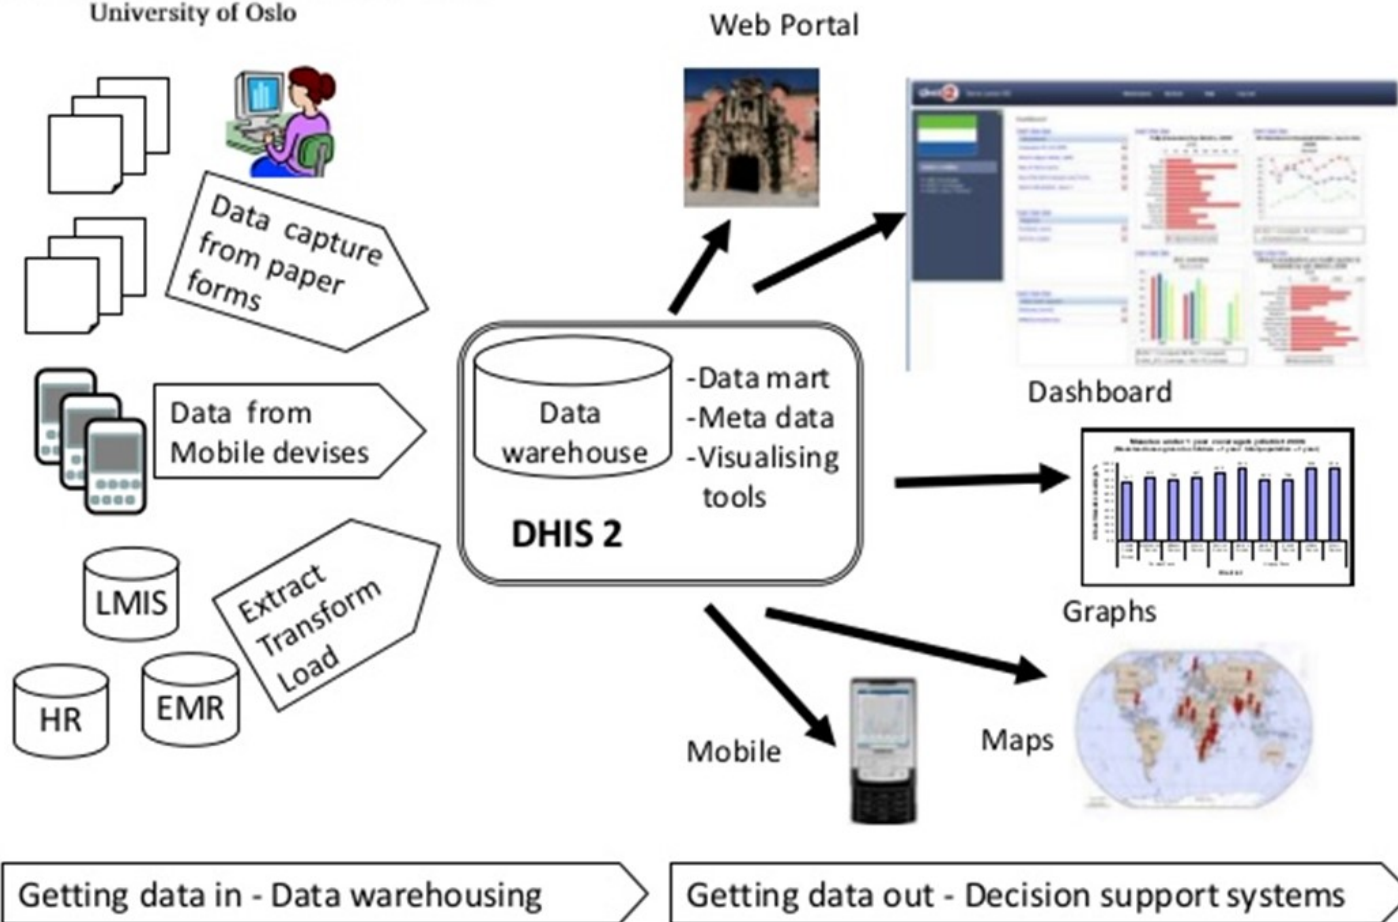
University of Oslo

Web Portal

Data capture from paper forms

Data from Mobile devises

Extract Transform Load

LMIS

HR

EMR

Data warehouse

-Data mart
-Meta data
-Visualising tools

DHIS 2

Dashboard

Graphs

Maps

Mobile

Getting data in - Data warehousing

Getting data out - Decision support systems